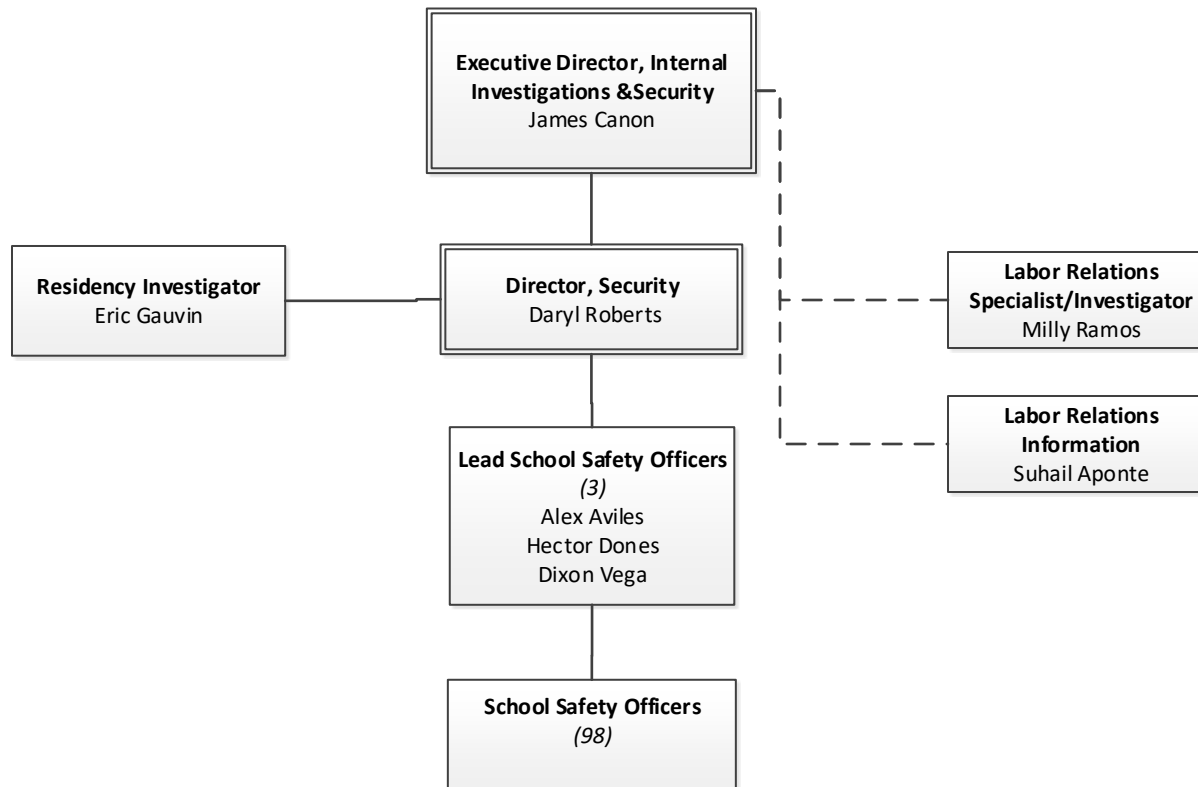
Executive Director, Internal Investigations &Security
James Canon

Residency Investigator
Eric Gauvin

Director, Security
Daryl Roberts

Labor Relations Specialist/Investigator
Milly Ramos

Labor Relations Information
Suhail Aponte

Lead School Safety Officers
(3)
Alex Aviles
Hector Dones
Dixon Vega

School Safety Officers
(98)